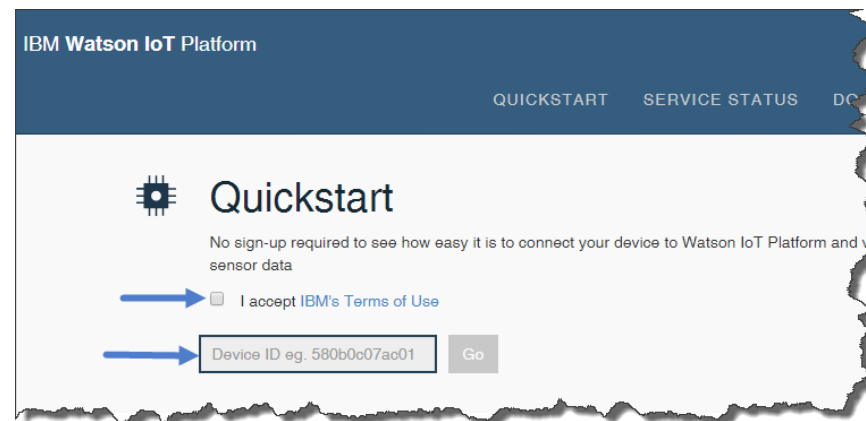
IBM Watson IoT Platform

QUICKSTART SERVICE STATUS DO

Quickstart

No sign-up required to see how easy it is to connect your device to Watson IoT Platform and v sensor data

I accept IBM's Terms of Use

Device ID eg. 580b0c07ac01

Go